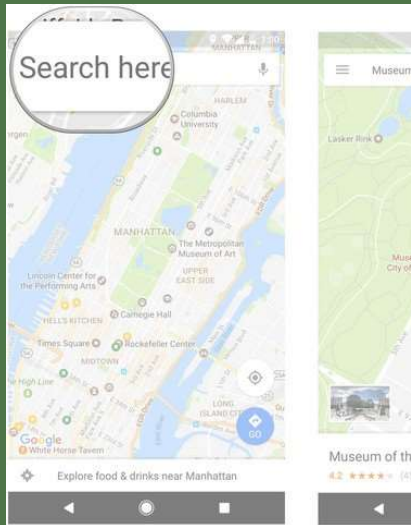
Search here
MANHATTAN
1:00
HARLEM
Columbia University
MANHATTAN
The Metropolitan Museum of Art
UPPER EAST SIDE
Lincoln Center for the Performing Arts
Carnegie Hall
HELL'S KITCHEN
Times Square
Rockefeller Center
MIDTOWN
High Line
LONG ISLAND CITY
Google
White Horse Tavern
GO
Explore food & drinks near Manhattan
Museum
Lasker Rink
Museum City of
Museum of th
4.2 ★★★★☆ (4